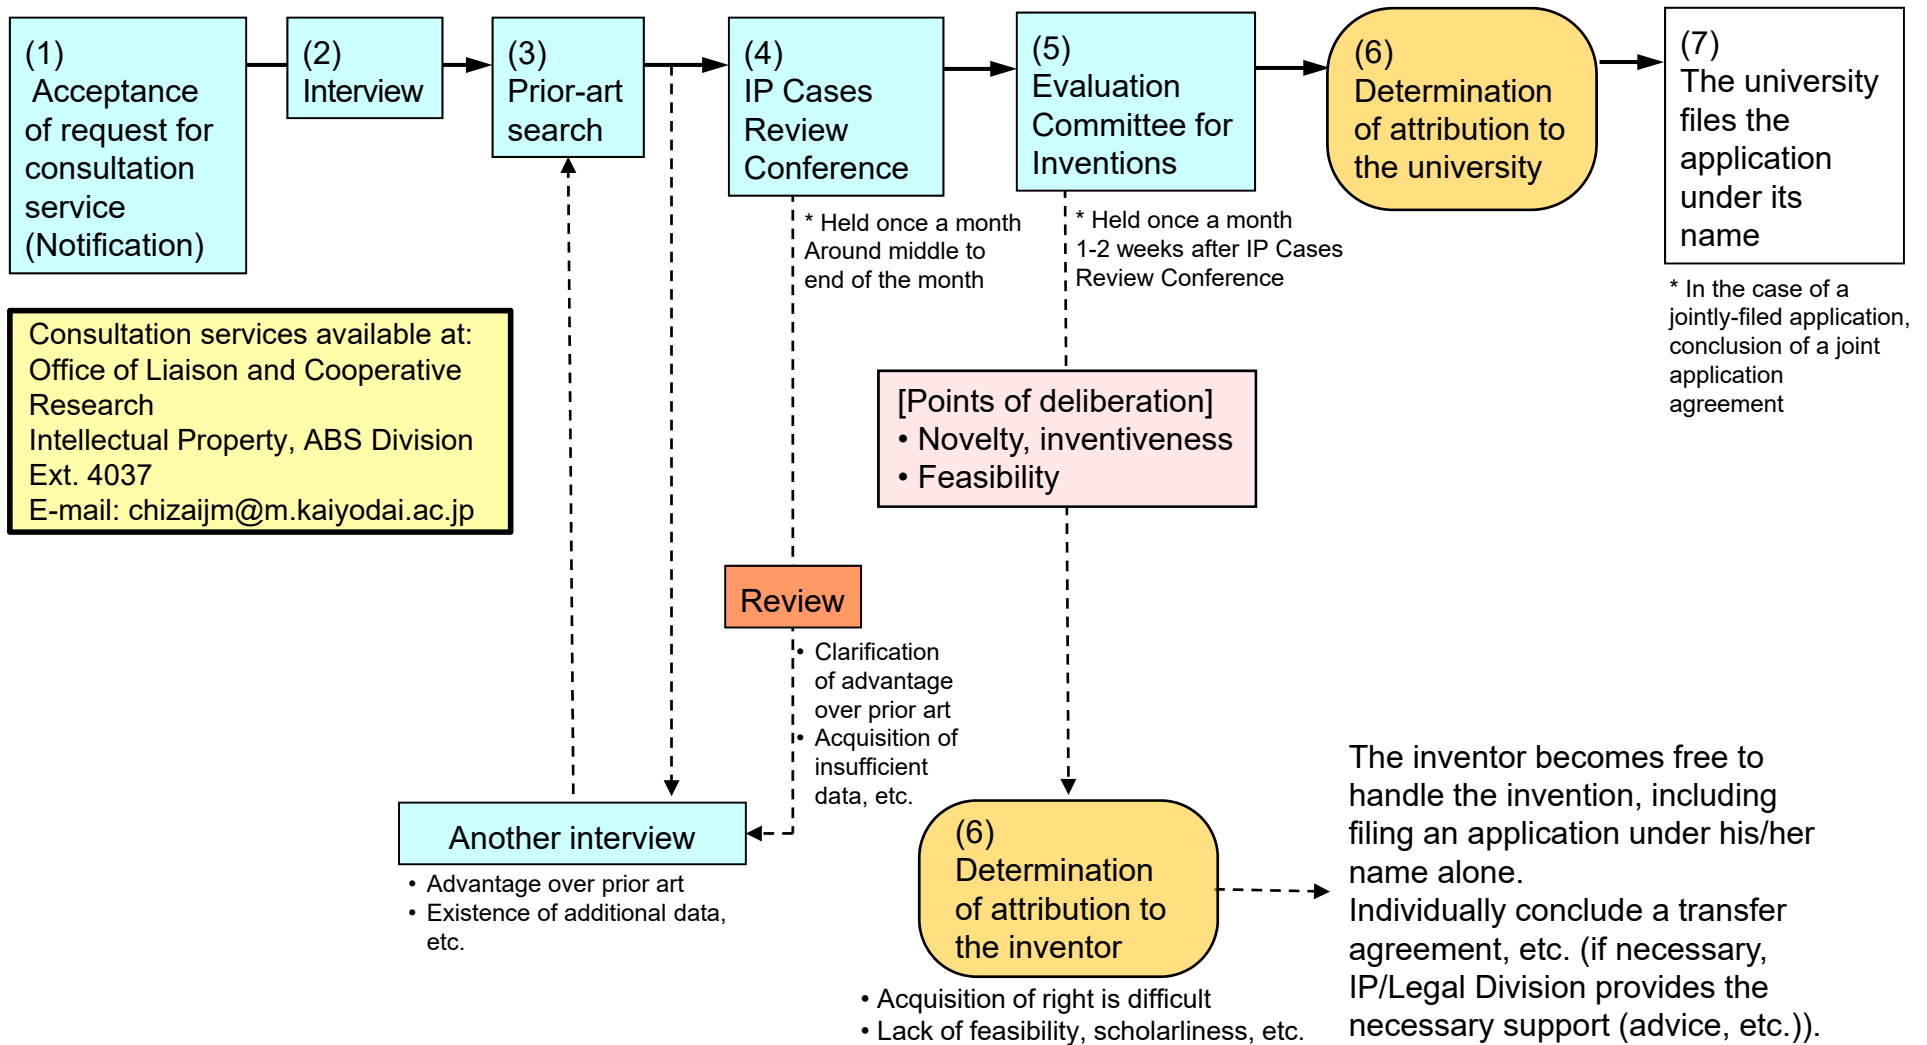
(1) Acceptance of request for consultation service (Notification)

(2) Interview

(3) Prior-art search

(4) IP Cases Review Conference

(5) Evaluation Committee for Inventions

(6) Determination of attribution to the university

(7) The university files the application under its name

* Held once a month Around middle to end of the month

* Held once a month 1-2 weeks after IP Cases Review Conference

* In the case of a jointly-filed application, conclusion of a joint application agreement

Consultation services available at:
Office of Liaison and Cooperative Research
Intellectual Property, ABS Division
Ext. 4037
E-mail: chizaijm@m.kaiyodai.ac.jp

[Points of deliberation]
• Novelty, inventiveness
• Feasibility

Review

• Clarification of advantage over prior art
• Acquisition of insufficient data, etc.

Another interview

• Advantage over prior art
• Existence of additional data, etc.

(6) Determination of attribution to the inventor

• Acquisition of right is difficult
• Lack of feasibility, scholarliness, etc.

The inventor becomes free to handle the invention, including filing an application under his/her name alone.
Individually conclude a transfer agreement, etc. (if necessary, IP/Legal Division provides the necessary support (advice, etc.)).